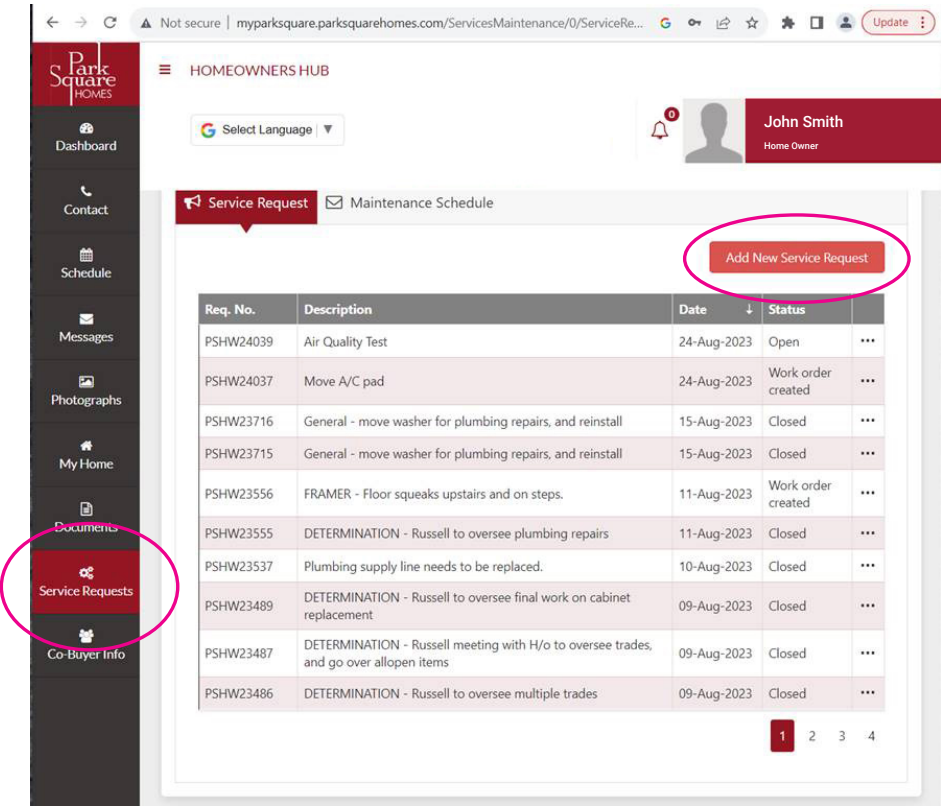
Not secure | myparksquare.parksquarehomes.com/ServicesMaintenance/0/ServiceRe...

Update

Park Square HOMES

HOMEOWNERS HUB

Select Language ▼

0

John Smith
Home Owner

Dashboard

Contact

Schedule

Messages

Photographs

My Home

Documents

Service Requests

Co-Buyer Info

Service Request

Maintenance Schedule

Add New Service Request

| Req. No. | Description | Date ↓ | Status | |
|---|---|---|---|---|
| PSHW24039 | Air Quality Test | 24-Aug-2023 | Open | ••• |
| PSHW24037 | Move A/C pad | 24-Aug-2023 | Work order created | ••• |
| PSHW23716 | General - move washer for plumbing repairs, and reinstall | 15-Aug-2023 | Closed | ••• |
| PSHW23715 | General - move washer for plumbing repairs, and reinstall | 15-Aug-2023 | Closed | ••• |
| PSHW23556 | FRAMER - Floor squeaks upstairs and on steps. | 11-Aug-2023 | Work order created | ••• |
| PSHW23555 | DETERMINATION - Russell to oversee plumbing repairs | 11-Aug-2023 | Closed | ••• |
| PSHW23537 | Plumbing supply line needs to be replaced. | 10-Aug-2023 | Closed | ••• |
| PSHW23489 | DETERMINATION - Russell to oversee final work on cabinet replacement | 09-Aug-2023 | Closed | ••• |
| PSHW23487 | DETERMINATION - Russell meeting with H/o to oversee trades, and go over allopen items | 09-Aug-2023 | Closed | ••• |
| PSHW23486 | DETERMINATION - Russell to oversee multiple trades | 09-Aug-2023 | Closed | ••• |

1 2 3 4